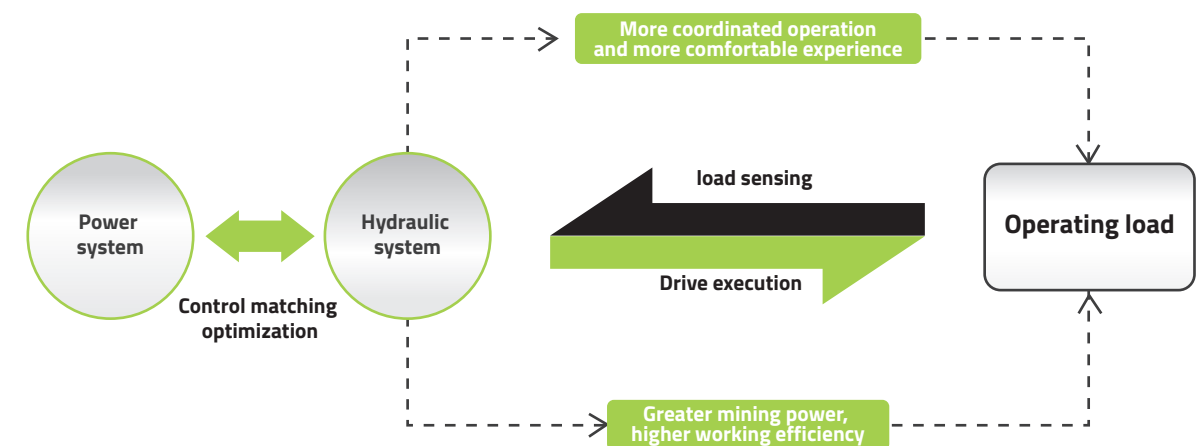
More coordinated operation and more comfortable experience

Power system

Hydraulic system

load sensing

Drive execution

Operating load

Control matching optimization

Greater mining power, higher working efficiency